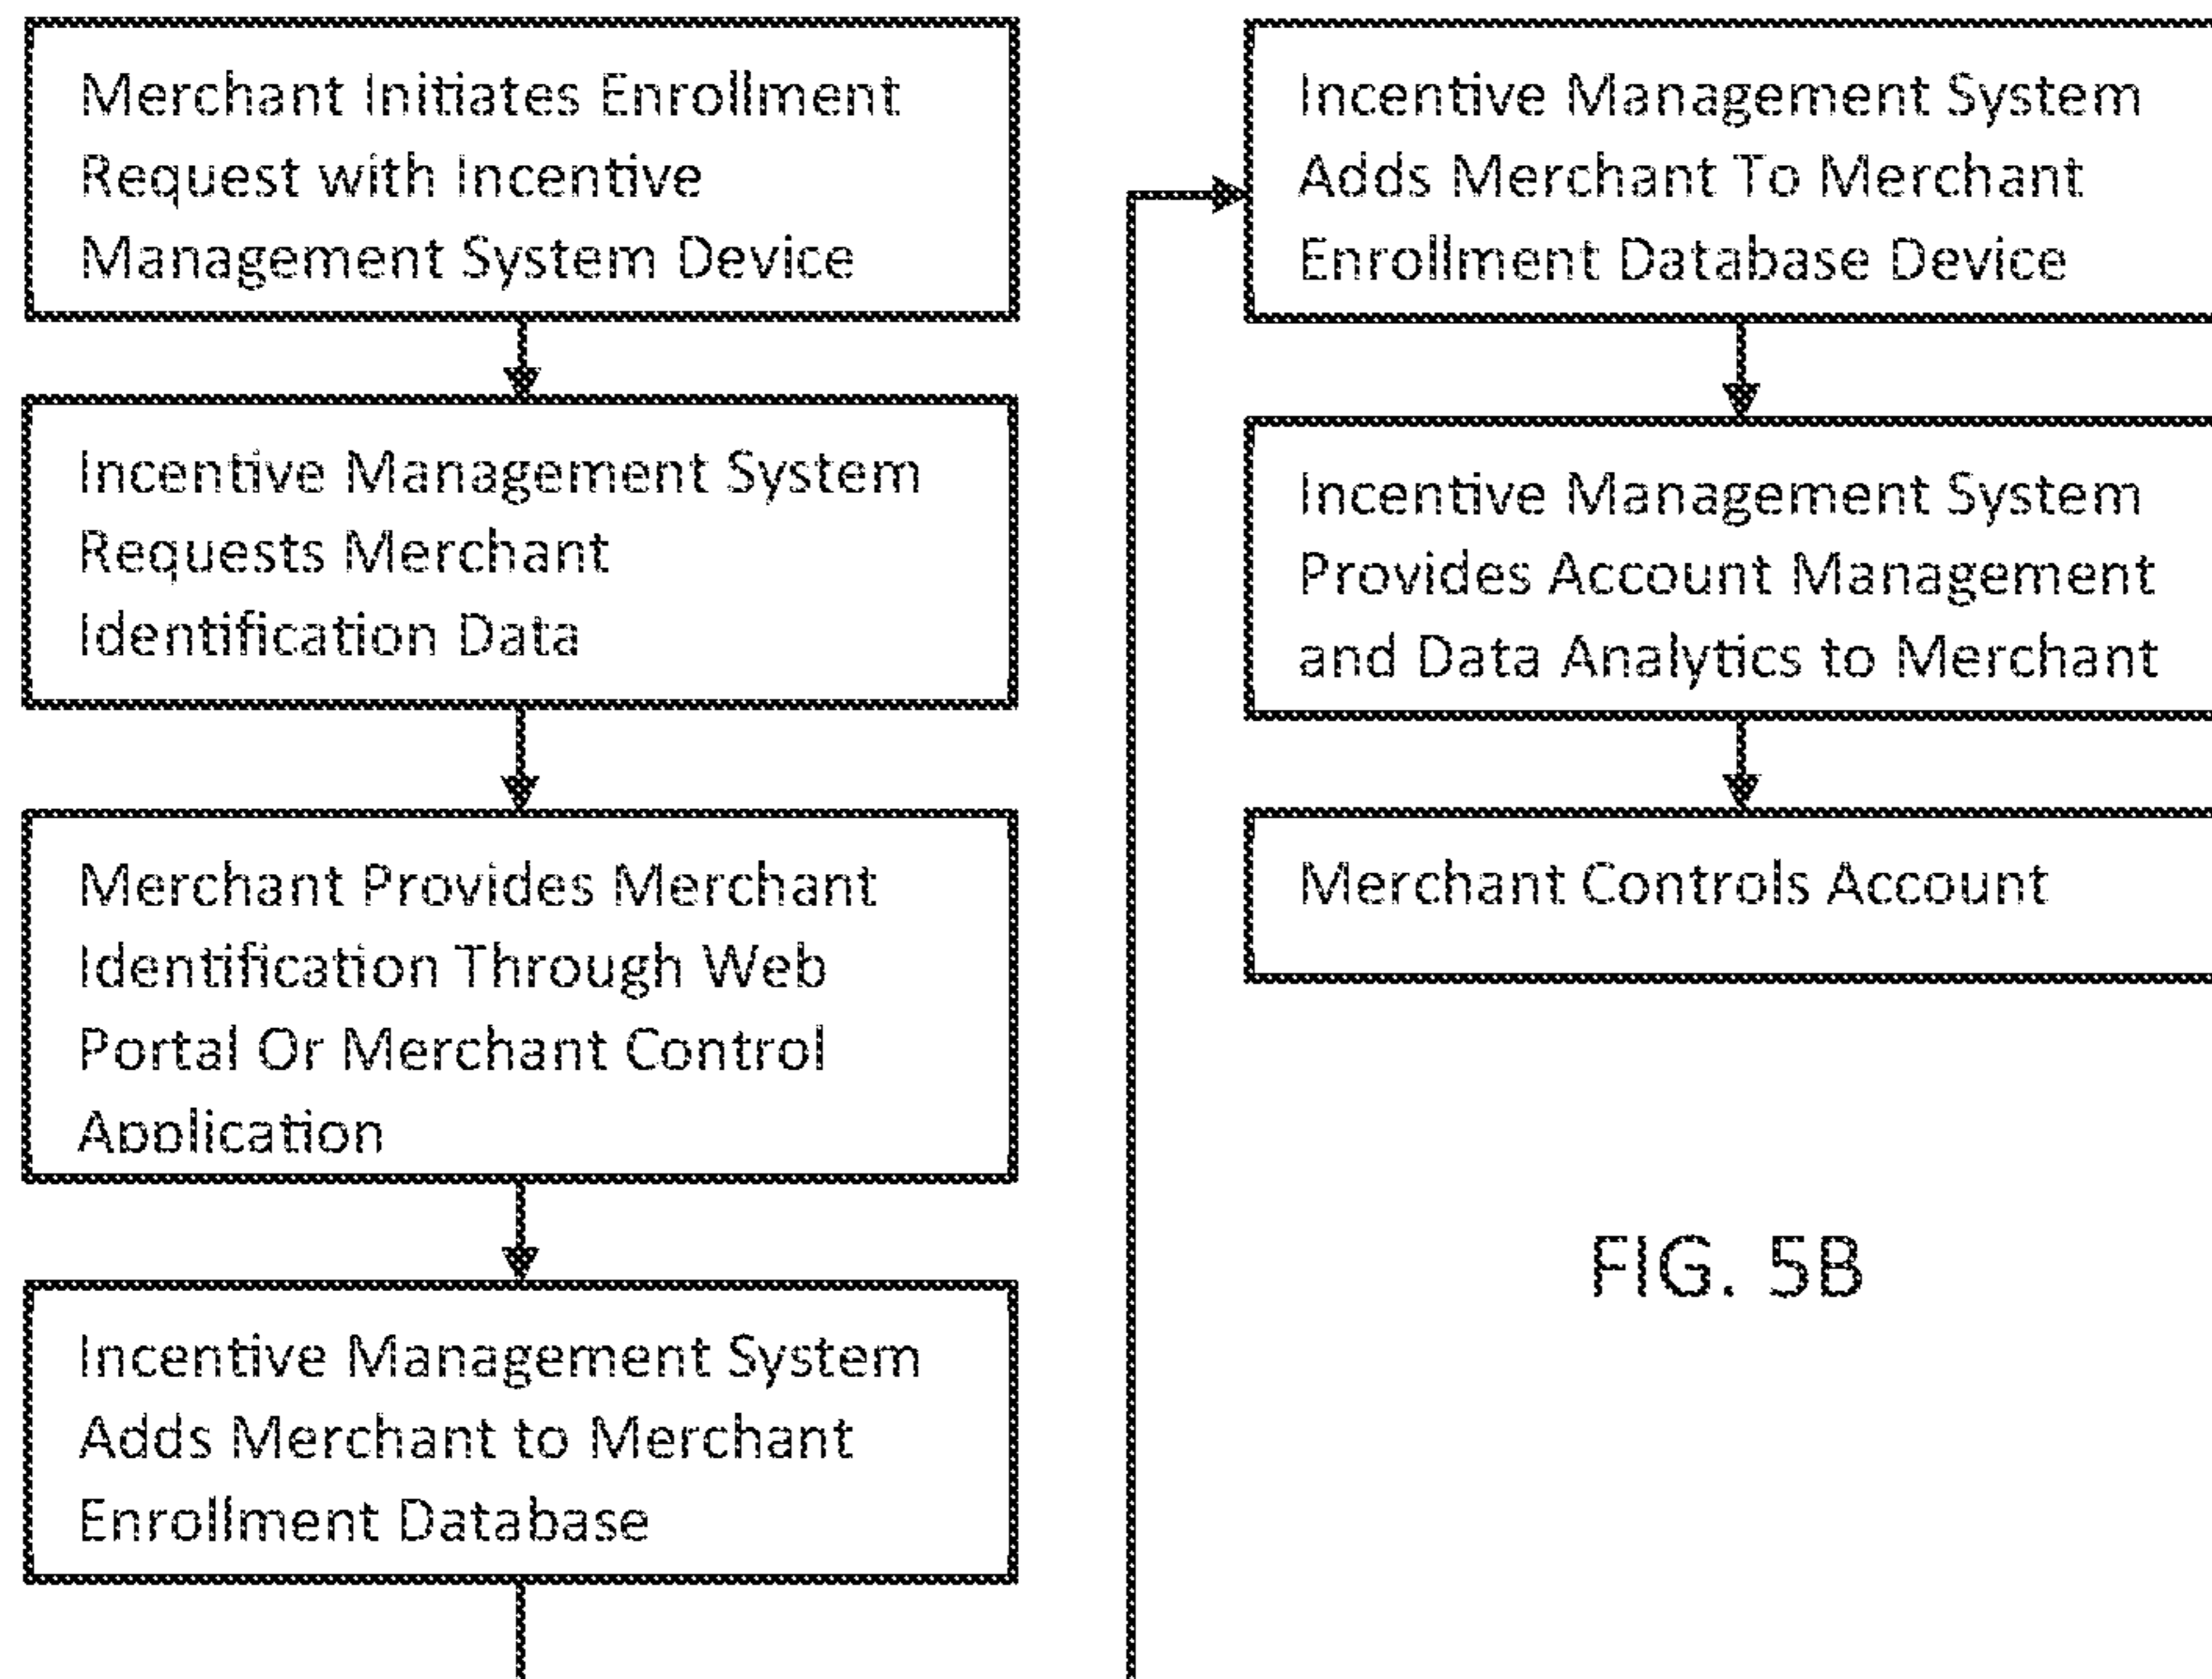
Merchant Initiates Enrollment Request with Incentive Management System Device

Incentive Management System Requests Merchant Identification Data

Merchant Provides Merchant Identification Through Web Portal Or Merchant Control Application

Incentive Management System Adds Merchant to Merchant Enrollment Database

Incentive Management System Adds Merchant To Merchant Enrollment Database Device

Incentive Management System Provides Account Management and Data Analytics to Merchant

Merchant Controls Account

FIG. 5B